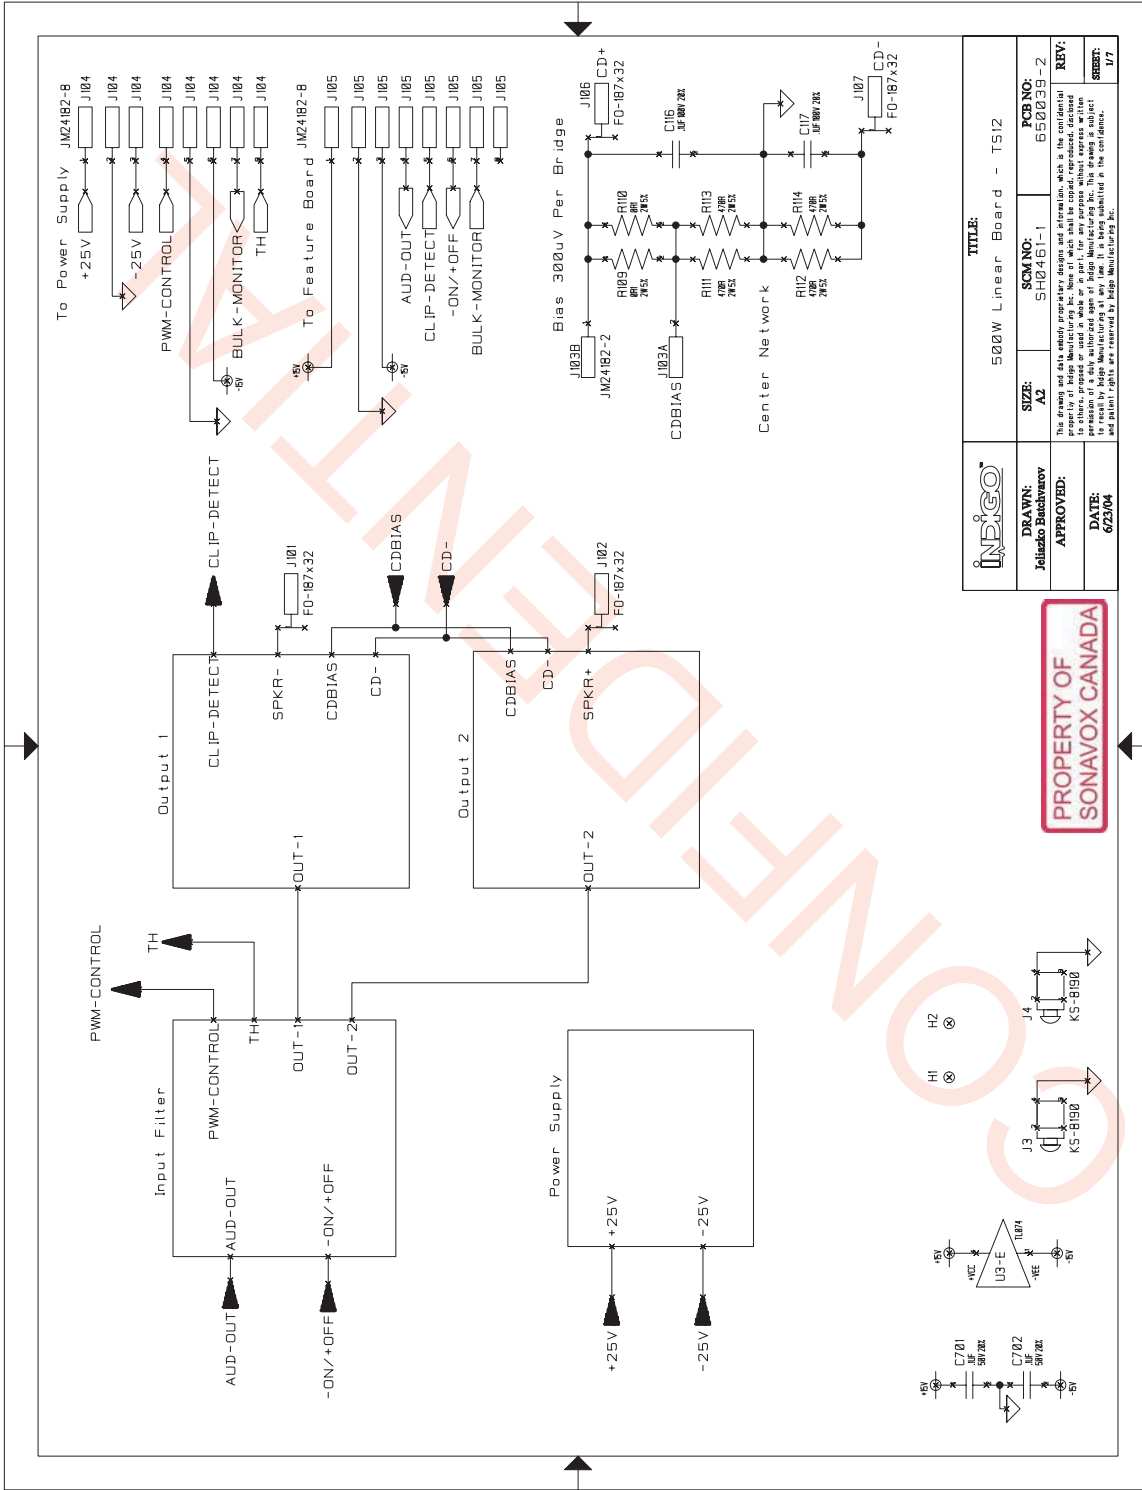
To Power Supply JM24182-8

+25V J104
-25V J104
J104
PWM-CONTROL J104
J104
J104
BULK-MONITOR J104
TH J104

To Feature Board JM24182-8
+5V J105
J105
-5V J105
AUD-OUT J105
CLIP-DETECT J105
-ON/+OFF J105
J105
BULK-MONITOR J105

Bias 300uV Per Bridge

J106 CD+ FO-187x32
C116 .1UF 100V 20%
J107 CD- FO-187x32
C117 .1UF 100V 20%
R110 8R1 2W5%
R113 470R 2W5%
R114 470R 2W5%
R109 8R1 2W5%
R111 470R 2W5%
R112 470R 2W5%
J103B JM24182-2
J103A CDBIAS
Center Network

CLIP-DETECT
J101 FO-187x32
CDBIAS
CD-
J102 FO-187x32

Output 1
CLIP-DETECT
SPKR-
CDBIAS
CD-
OUT-1

Output 2
CDBIAS
CD-
SPKR+
OUT-2

TH
PWM-CONTROL

Input Filter
PWM-CONTROL
TH
OUT-1
OUT-2
AUD-OUT
-ON/+OFF
AUD-OUT
-ON/+OFF

Power Supply
+25V
-25V
+25V
-25V

H1 H2
J3 KS-8190
J4 KS-8190

+5V +VCC U3-E TL074 -VEE -5V
+5V C701 .1UF 50V20%
C702 .1UF 50V20% -5V

TITLE:
500W Linear Board - T512
SIZE: A2
SCM NO: SH0461-1
PCB NO: 650039-2
REV:
INDIGO
DRAWN: Jeliazko Batchvarov
APPROVED:
DATE: 6/23/04
SHEET: 1/7
This drawing and data embody proprietary designs and information, which is the confidential property of Indigo Manufacturing Inc. None of which shall be copied, reproduced, disclosed to others, proposed or used in whole or in part, for any purpose without express written permission of a duly authorized agent of Indigo Manufacturing Inc. This drawing is subject to recall by Indigo Manufacturing at any time. It is being submitted in the confidence, and patent rights are reserved by Indigo Manufacturing Inc.

PROPERTY OF SONAVOX CANADA

CONFIDENTIAL